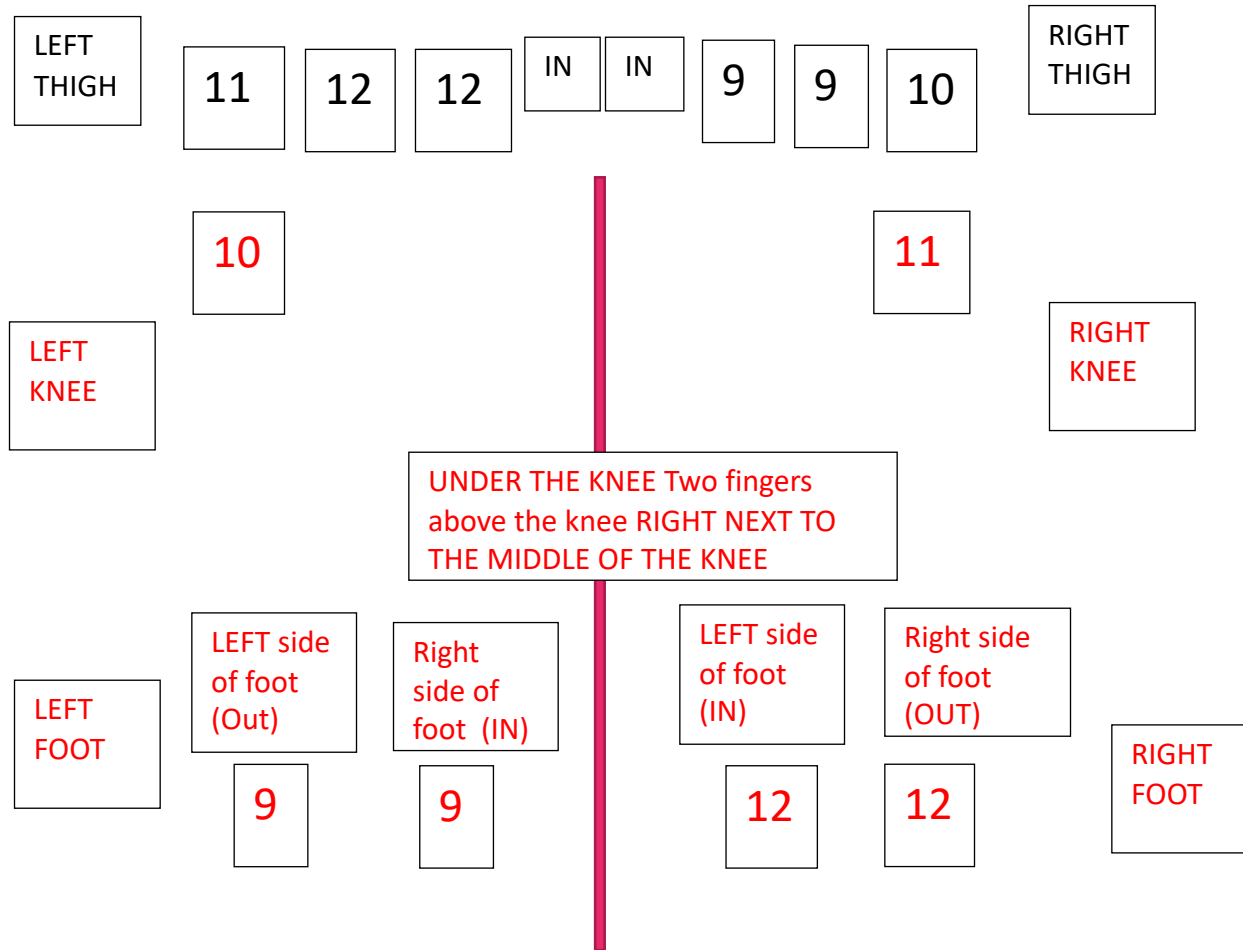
LEFT THIGH

11

12

12

IN

IN

9

9

10

RIGHT THIGH

10

11

LEFT KNEE

RIGHT KNEE

UNDER THE KNEE Two fingers above the knee RIGHT NEXT TO THE MIDDLE OF THE KNEE

LEFT FOOT

LEFT side of foot (Out)

Right side of foot (IN)

LEFT side of foot (IN)

Right side of foot (OUT)

RIGHT FOOT

9

9

12

12